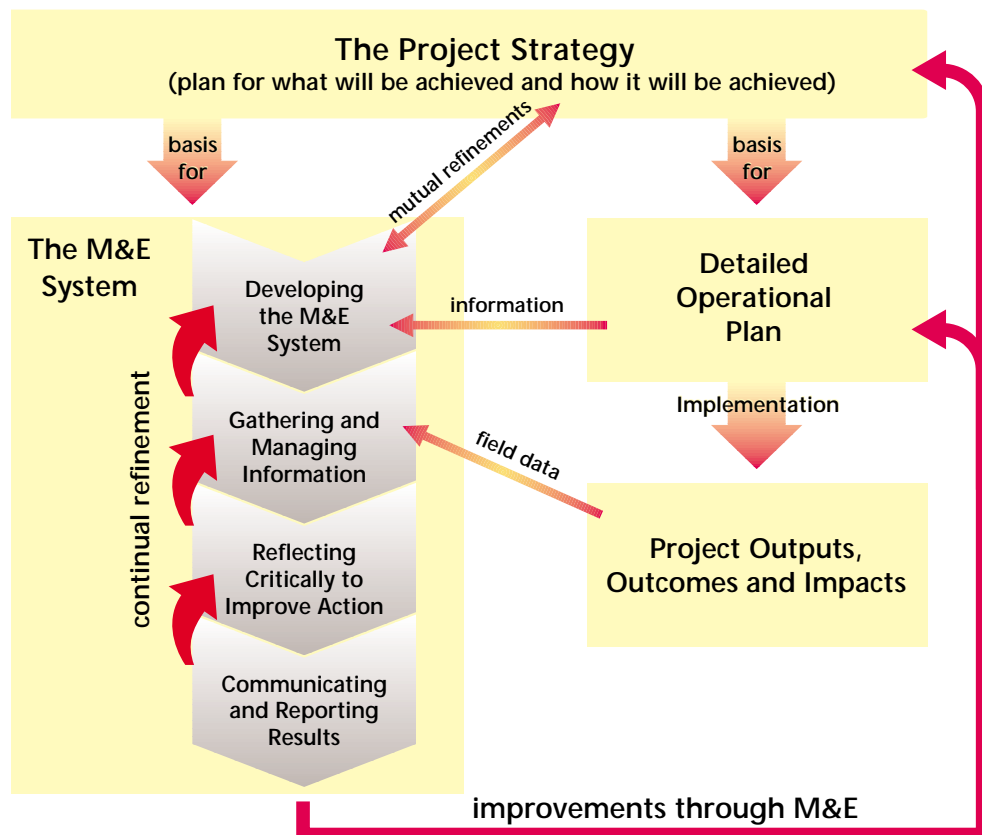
The Project Strategy
(plan for what will be achieved and how it will be achieved)

basis for

mutual refinements

basis for

The M&E System

continual refinement

Developing the M&E System

Gathering and Managing Information

Reflecting Critically to Improve Action

Communicating and Reporting Results

information

field data

Detailed Operational Plan

Implementation

Project Outputs, Outcomes and Impacts

improvements through M&E